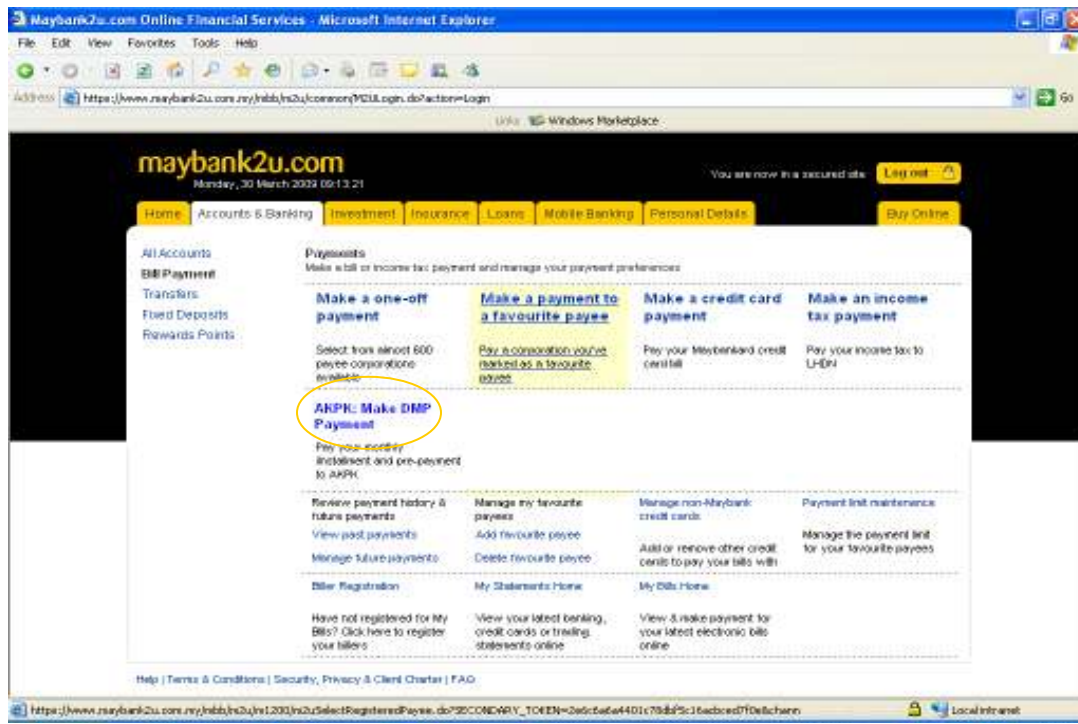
Maybank2u.com Online Financial Services - Microsoft Internet Explorer

File Edit View Favorites Tools Help

Address https://www.maybank2u.com.my/mbb/m2u/common/M2ULogin.do?action=Login

Go

Links Windows Marketplace

maybank2u.com

Monday, 30 March 2009 09:13:21

You are now in a secured site Log out

Home Accounts & Banking Investment Insurance Loans Mobile Banking Personal Details Buy Online

All Accounts
Bill Payment
Transfers
Fixed Deposits
Rewards Points

Payments
Make a bill or income tax payment and manage your payment preferences

Make a one-off payment

Select from almost 600 payee corporations available

Make a payment to a favourite payee

Pay a corporation you've marked as a favourite payee

Make a credit card payment

Pay your Maybankard credit card bill

Make an income tax payment

Pay your income tax to LHDN

AKPK: Make DMP Payment

Pay your monthly instalment and pre-payment to AKPK

Review payment history & future payments

View past payments

Manage future payments

Manage my favourite payees

Add favourite payee

Delete favourite payee

Manage non-Maybank credit cards

Add or remove other credit cards to pay your bills with

Payment limit maintenance

Manage the payment limit for your favourite payees

Biller Registration

Have not registered for My Bills? Click here to register your billers

My Statements Home

View your latest banking, credit cards or trading statements online

My Bills Home

View & make payment for your latest electronic bills online

Help | Terms & Conditions | Security, Privacy & Client Charter | FAQ

https://www.maybank2u.com.my/mbb/m2u/m1200/m2uSelectRegisteredPayee.do?SECONDARY_TOKEN=2e6c6a6a4401c78dbf5c16acbced7f0e8chenn

Local intranet